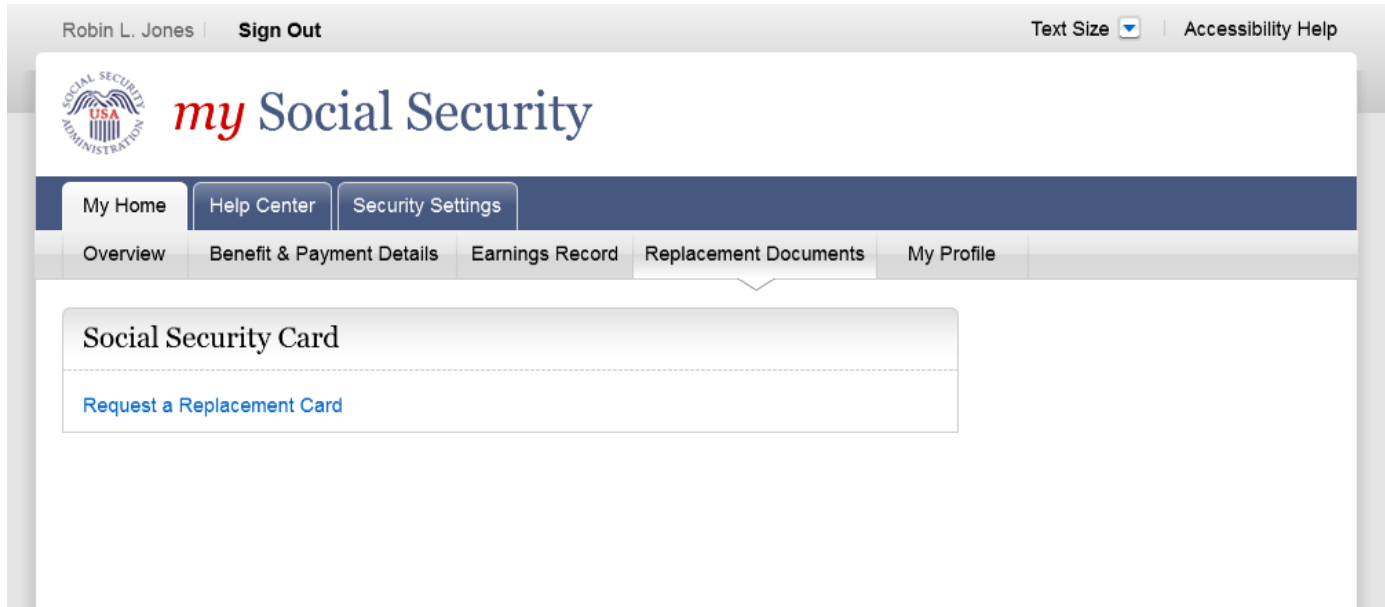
Robin L. Jones | Sign Out

Text Size | Accessibility Help

SOCIAL SECURITY ADMINISTRATION USA

my Social Security

My Home | Help Center | Security Settings

Overview | Benefit & Payment Details | Earnings Record | Replacement Documents | My Profile

Social Security Card

Request a Replacement Card